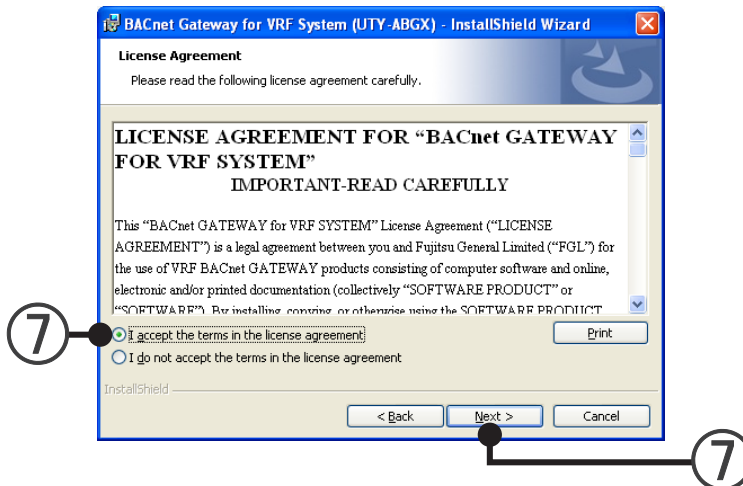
BACnet Gateway for VRF System (UTY-ABGX) - InstallShield Wizard

License Agreement

Please read the following license agreement carefully.

LICENSE AGREEMENT FOR "BACnet GATEWAY FOR VRF SYSTEM"

IMPORTANT-READ CAREFULLY

This "BACnet GATEWAY for VRF SYSTEM" License Agreement ("LICENSE AGREEMENT") is a legal agreement between you and Fujitsu General Limited ("FGL") for the use of VRF BACnet GATEWAY products consisting of computer software and online, electronic and/or printed documentation (collectively "SOFTWARE PRODUCT" or "SOFTWARE"). By installing, copying, or otherwise using the SOFTWARE PRODUCT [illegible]

⑦

I accept the terms in the license agreement

Print

I do not accept the terms in the license agreement

InstallShield

< Back

Next >

Cancel

⑦